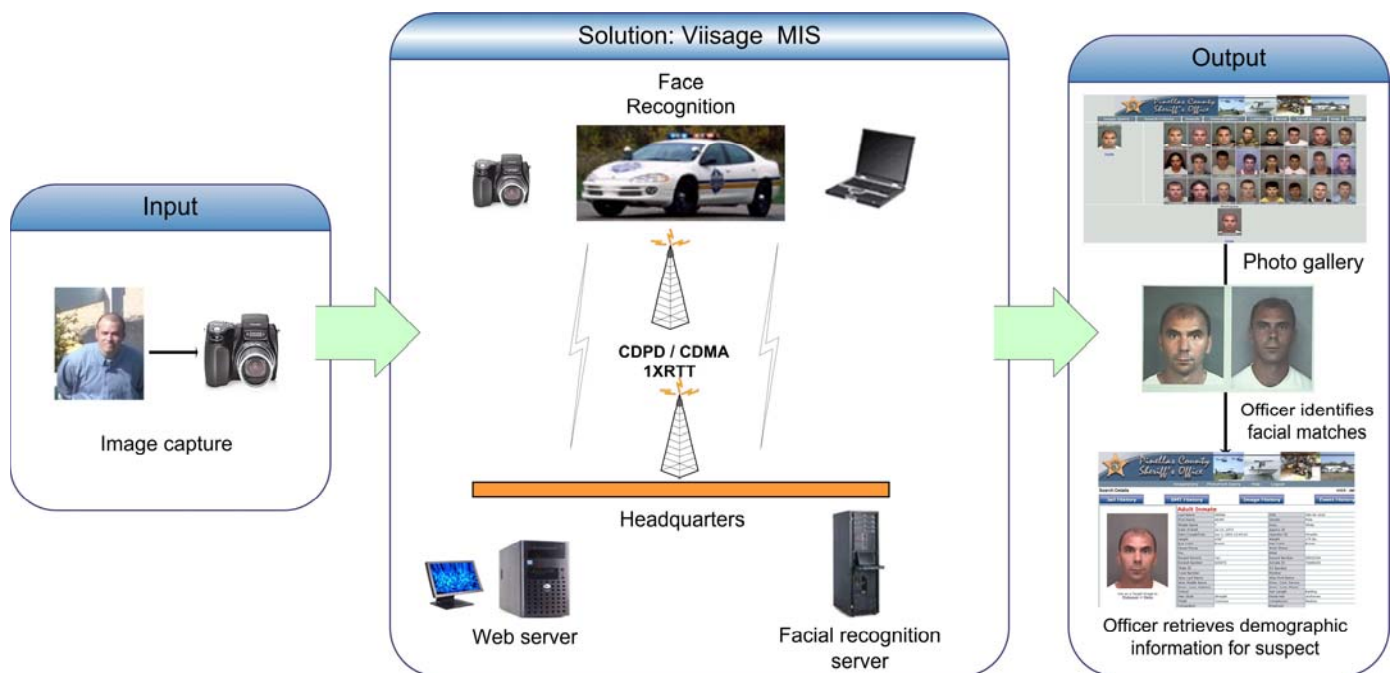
Input

Image capture

Solution: Viisage MIS

Face Recognition

CDPD / CDMA 1XRTT

Headquarters

Web server

Facial recognition server

Output

Pinellas County Sheriff's Office

Photo gallery

Officer identifies facial matches

Pinellas County Sheriff's Office

Adult Inmate

Officer retrieves demographic information for suspect